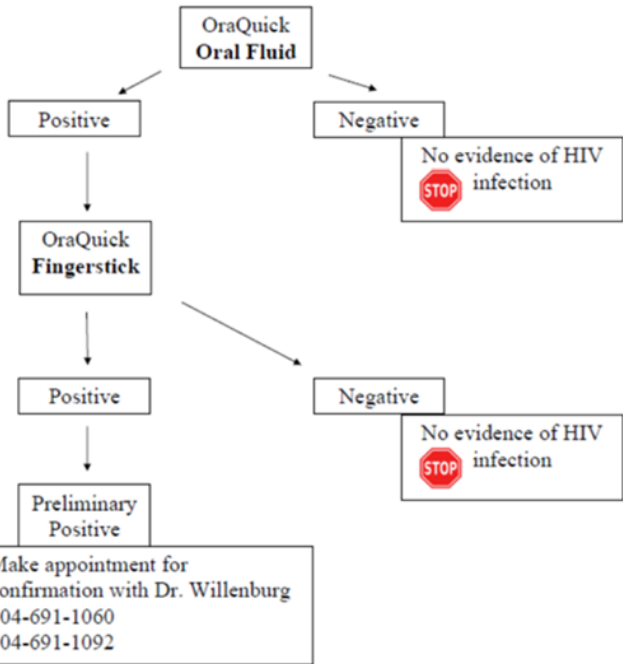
OraQuick
**Oral Fluid**

Positive

Negative

No evidence of HIV
STOP infection

OraQuick
**Fingerstick**

Positive

Negative

No evidence of HIV
STOP infection

Preliminary
Positive

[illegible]ake appointment for
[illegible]onfirmation with Dr. Willenburg
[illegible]04-691-1060
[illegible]04-691-1092